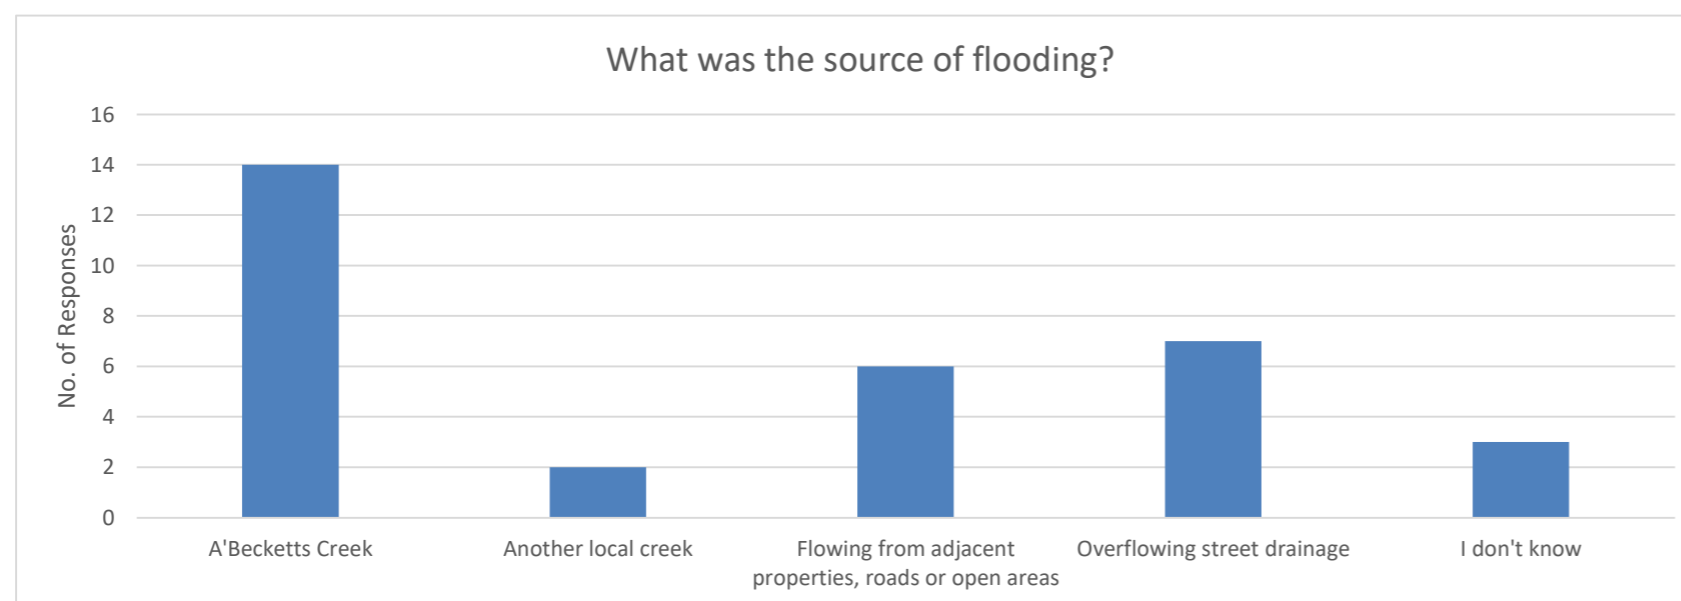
What was the source of flooding?

No. of Responses

16
14
12
10
8
6
4
2
0

A'Becketts Creek
Another local creek
Flowing from adjacent properties, roads or open areas
Overflowing street drainage
I don't know